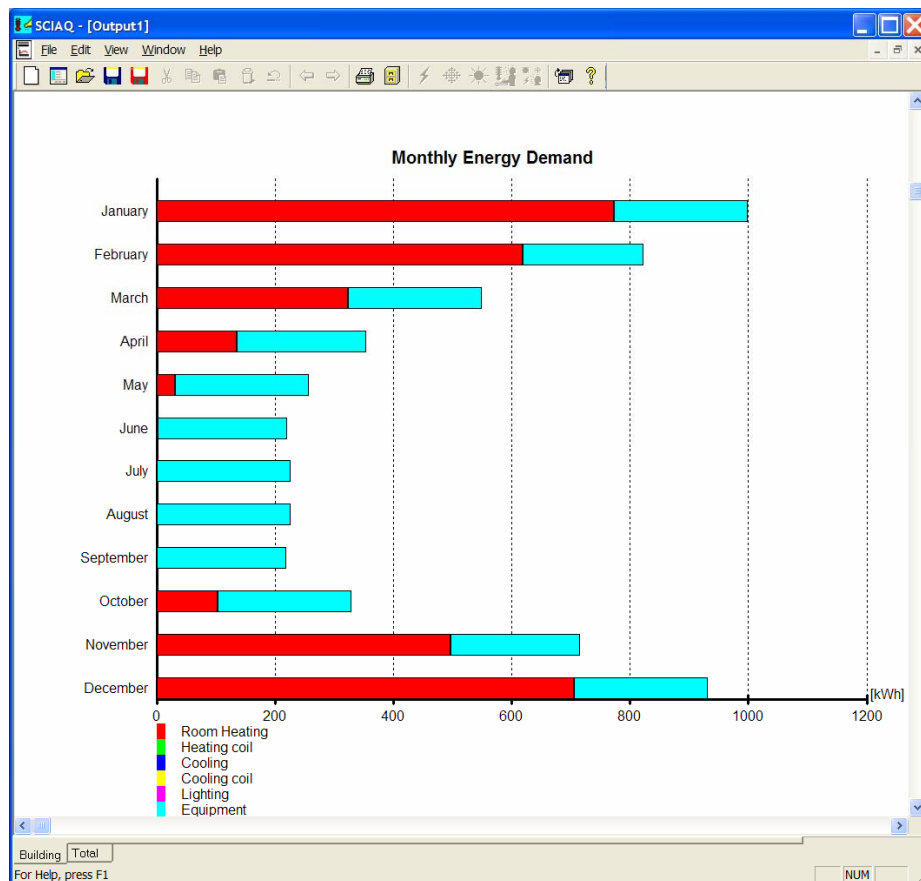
SCIAQ - [Output1]
File Edit View Window Help

Monthly Energy Demand

January
February
March
April
May
June
July
August
September
October
November
December

0 200 400 600 800 1000 1200 [kWh]

Room Heating
Heating coil
Cooling
Cooling coil
Lighting
Equipment

Building Total
For Help, press F1
NUM